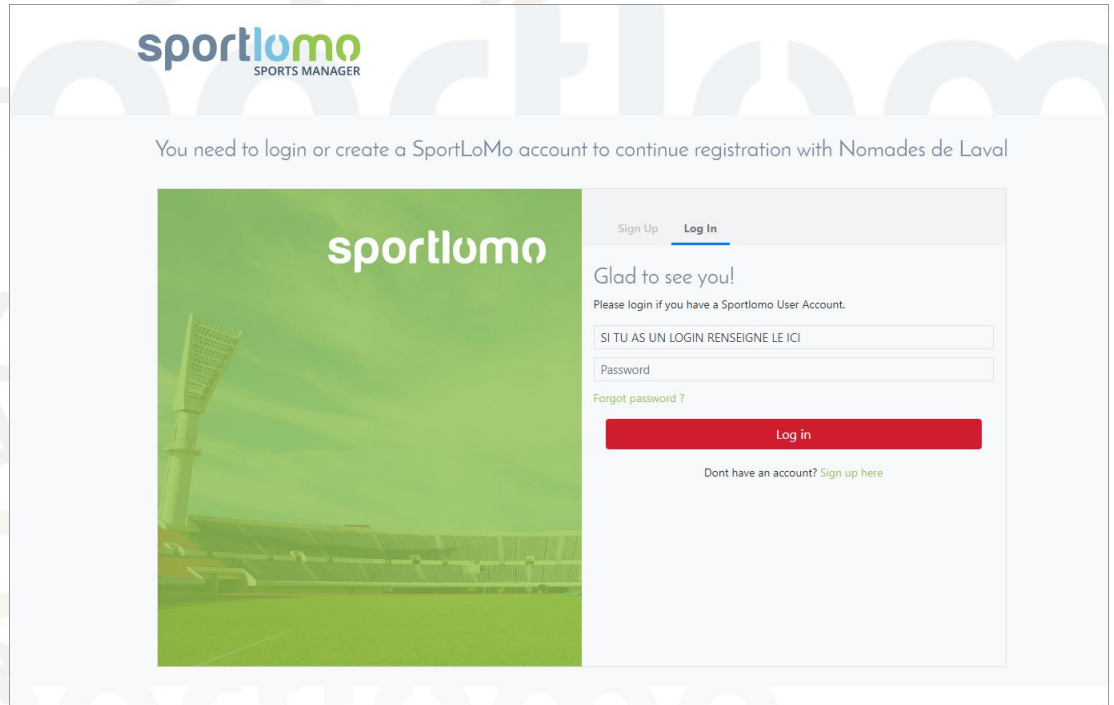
sportlomo
SPORTS MANAGER

You need to login or create a SportLoMo account to continue registration with Nomades de Laval

sportlomo

Sign Up
Log In

Glad to see you!

Please login if you have a Sportlomo User Account.

SI TU AS UN LOGIN RENSEIGNE LE ICI

Password

Forgot password ?

Log in

Dont have an account? Sign up here